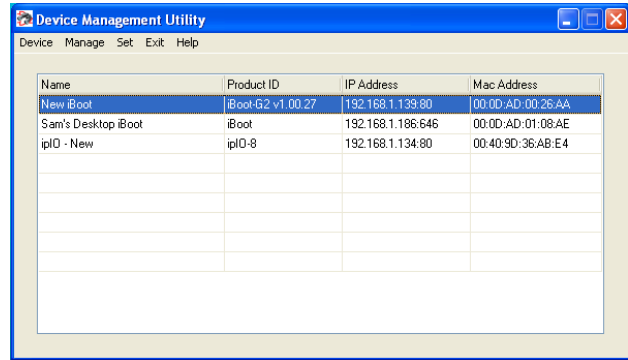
Device Management Utility

Device Manage Set Exit Help

| Name | Product ID | IP Address | Mac Address |
|---|---|---|---|
| New iBoot | iBoot-G2 v1.00.27 | 192.168.1.139:80 | 00:0D:AD:00:26:AA |
| Sam's Desktop iBoot | iBoot | 192.168.1.186:646 | 00:0D:AD:01:08:AE |
| ipIO - New | ipIO-8 | 192.168.1.134:80 | 00:40:9D:36:AB:E4 |